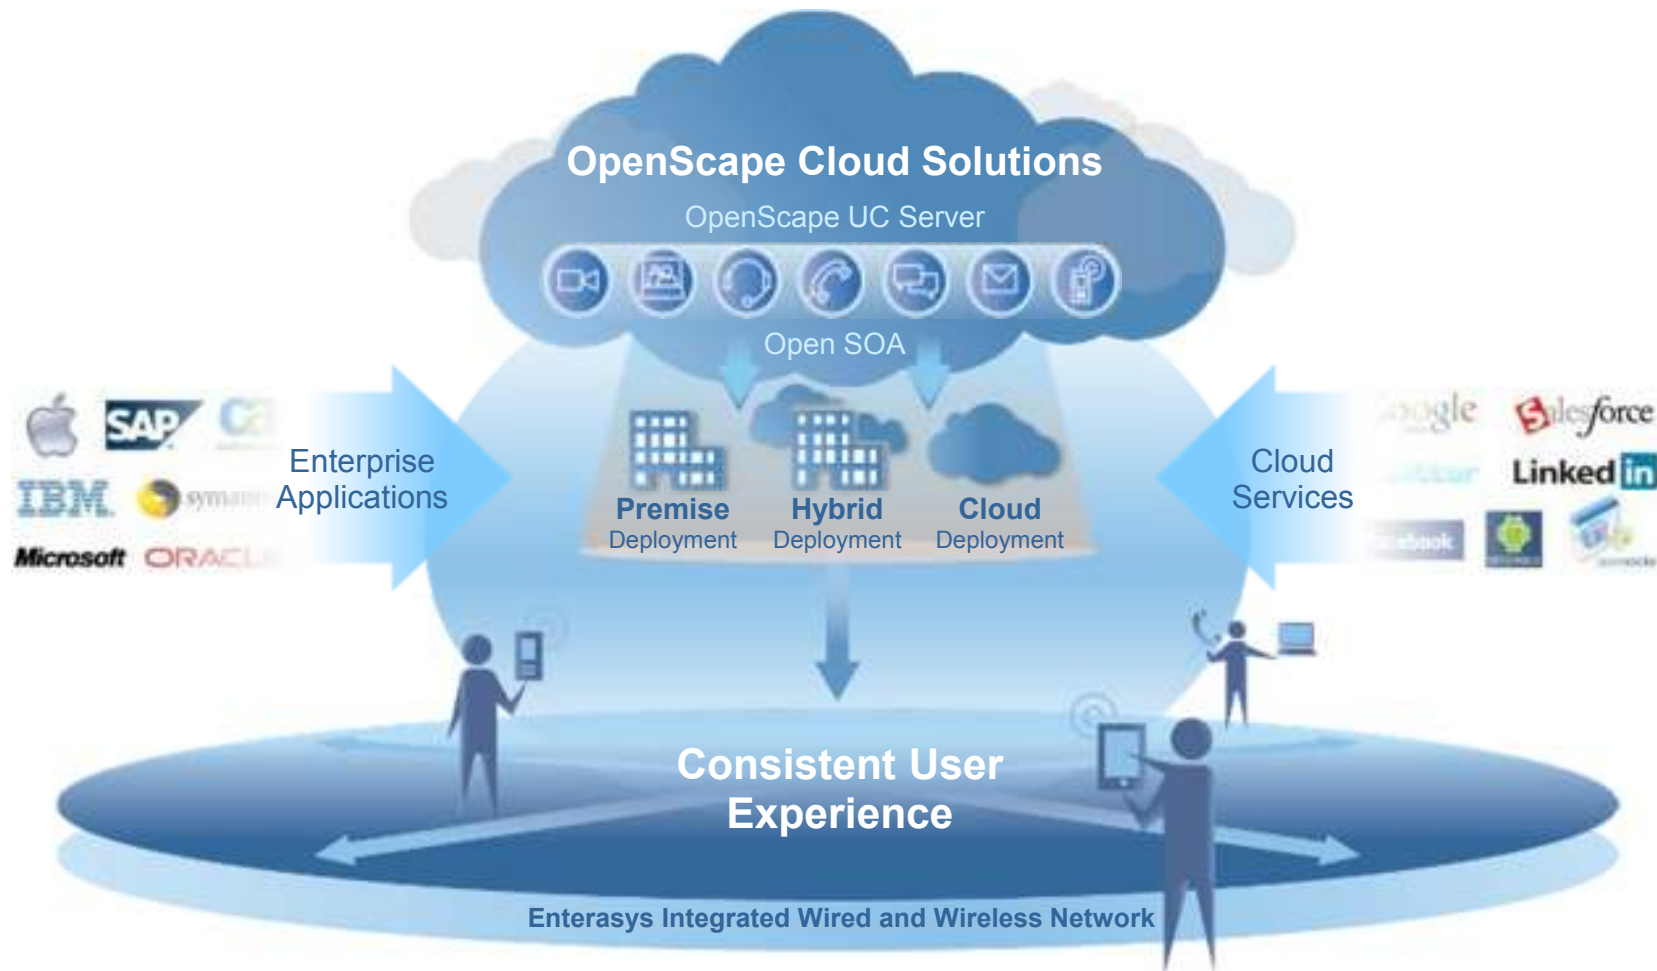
OpenScape Cloud Solutions

OpenScape UC Server

Open SOA

SAP

IBM

Microsoft ORACL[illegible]

Enterprise Applications

Premise Deployment

Hybrid Deployment

Cloud Deployment

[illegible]ogle

Salesforce

Linked in

Cloud Services

Consistent User Experience

Enterasys Integrated Wired and Wireless Network